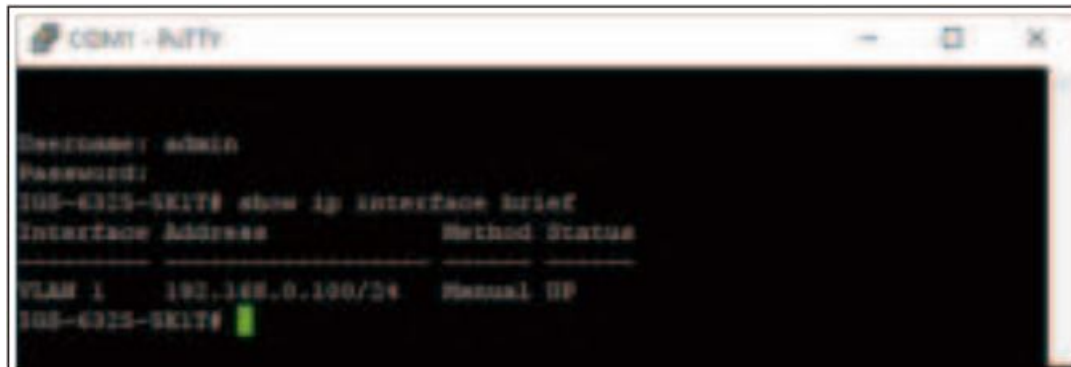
COM1 - PuTTY

Username: admin
Password:
IGS-6325-5X1T# show ip interface brief
Interface Address Method Status
--------- ------------------ ------ ------
VLAN 1 192.168.0.100/24 Manual UP
IGS-6325-5X1T#